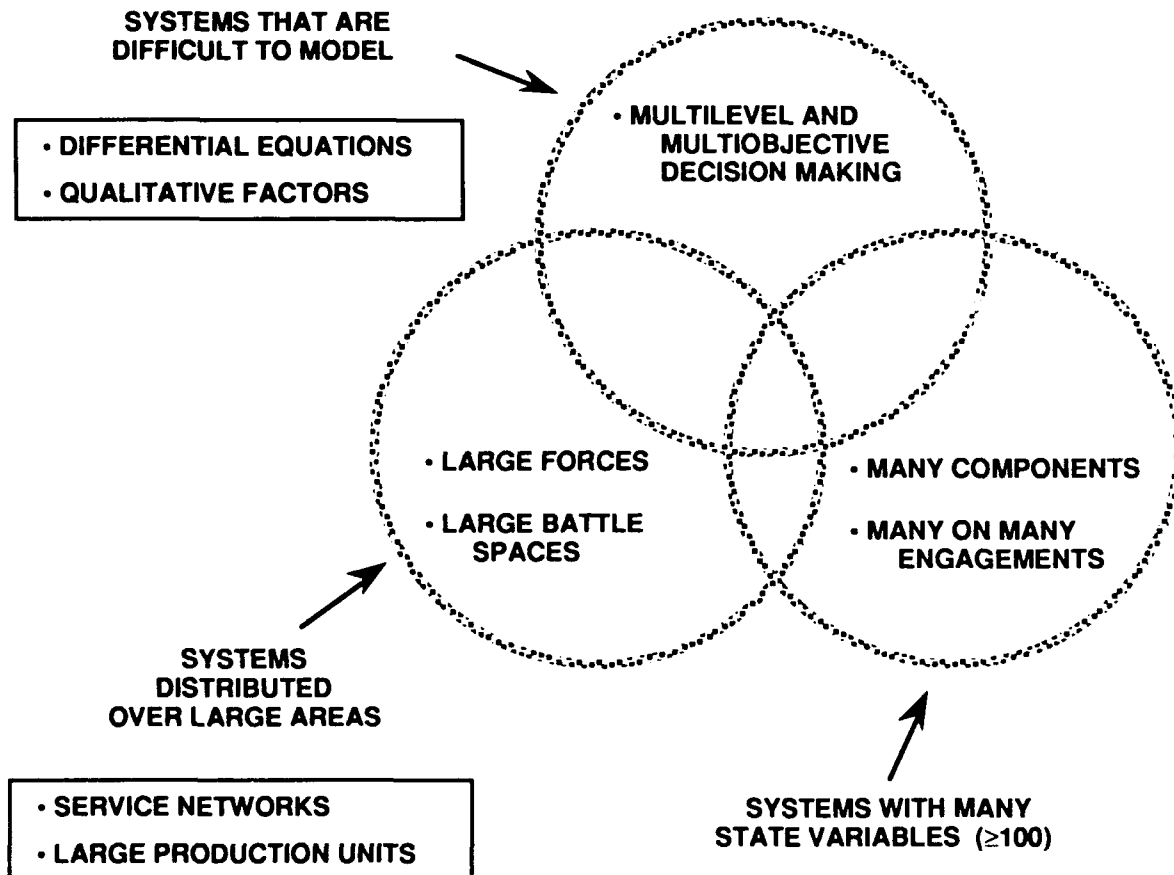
SYSTEMS THAT ARE DIFFICULT TO MODEL

• DIFFERENTIAL EQUATIONS
• QUALITATIVE FACTORS

• MULTILEVEL AND MULTIOBJECTIVE DECISION MAKING

• LARGE FORCES
• LARGE BATTLE SPACES

• MANY COMPONENTS
• MANY ON MANY ENGAGEMENTS

SYSTEMS DISTRIBUTED OVER LARGE AREAS

• SERVICE NETWORKS
• LARGE PRODUCTION UNITS

SYSTEMS WITH MANY STATE VARIABLES ($\geq$100)